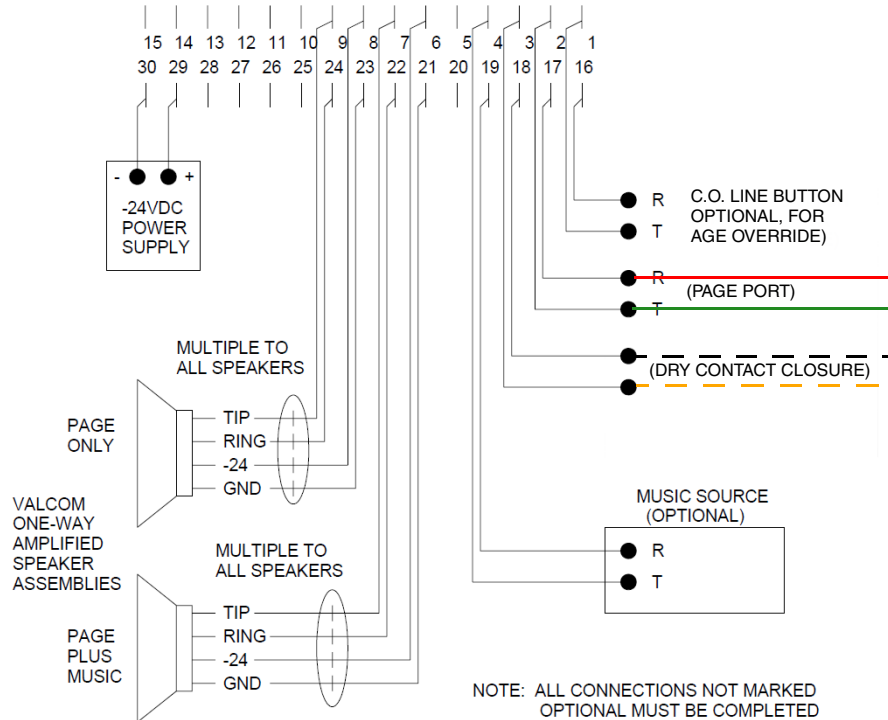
15 14 13 12 11 10 9 8 7 6 5 4 3 2 1
30 29 28 27 26 25 24 23 22 21 20 19 18 17 16

- +
-24VDC POWER SUPPLY

R
T
C.O. LINE BUTTON OPTIONAL, FOR AGE OVERRIDE)

R
T
(PAGE PORT)

(DRY CONTACT CLOSURE)

MULTIPLE TO ALL SPEAKERS

PAGE ONLY

TIP
RING
-24
GND

VALCOM ONE-WAY AMPLIFIED SPEAKER ASSEMBLIES

MUSIC SOURCE (OPTIONAL)
R
T

MULTIPLE TO ALL SPEAKERS

PAGE PLUS MUSIC

TIP
RING
-24
GND

NOTE: ALL CONNECTIONS NOT MARKED OPTIONAL MUST BE COMPLETED